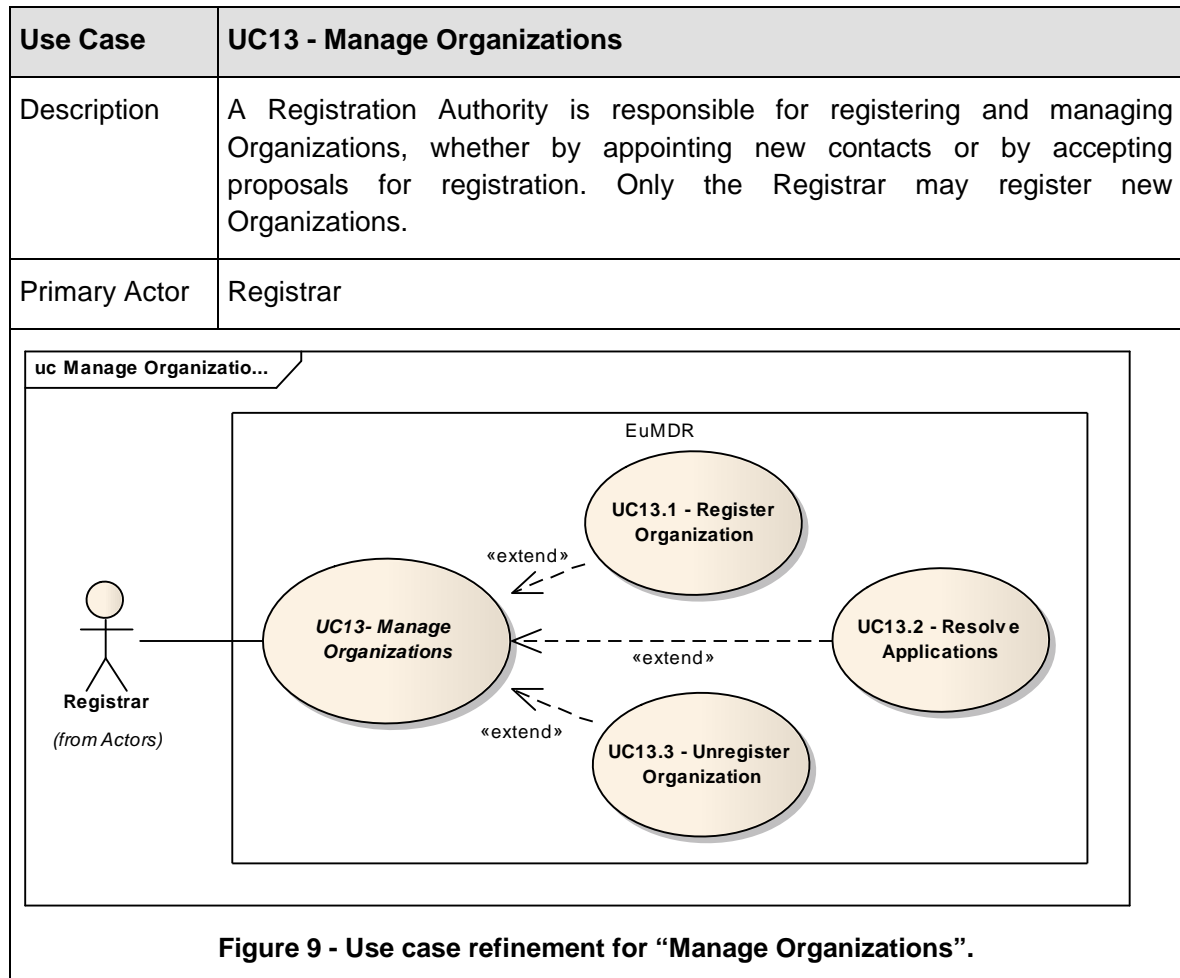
| Use Case | UC13 - Manage Organizations |
|---|---|
| Description | A Registration Authority is responsible for registering and managing Organizations, whether by appointing new contacts or by accepting proposals for registration. Only the Registrar may register new Organizations. |
| Primary Actor | Registrar |

uc Manage Organizatio...

EuMDR

UC13.1 - Register Organization

«extend»

UC13- Manage Organizations

UC13.2 - Resolv e Applications

«extend»

Registrar

(from Actors)

«extend»

UC13.3 - Unregister Organization

Figure 9 - Use case refinement for "Manage Organizations".